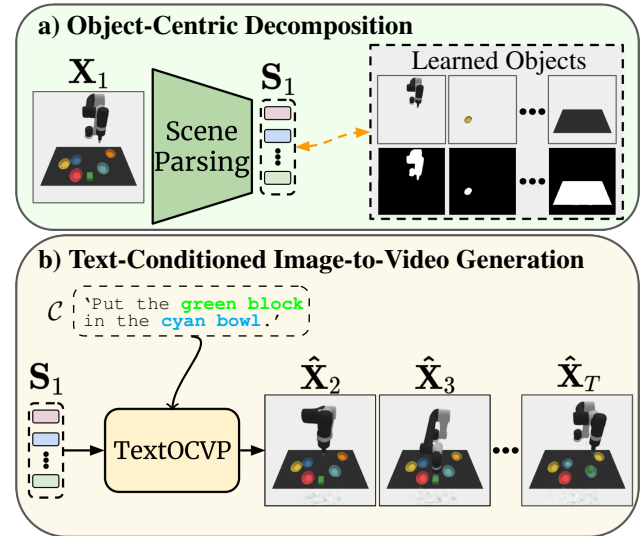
a) Object-Centric Decomposition

$\mathbf{X}_1$

Scene Parsing

$\mathbf{S}_1$

Learned Objects

b) Text-Conditioned Image-to-Video Generation

$\mathcal{C}$ 'Put the green block in the cyan bowl.'

$\mathbf{S}_1$

TextOCVP

$\hat{\mathbf{X}}_2$ $\hat{\mathbf{X}}_3$ $\hat{\mathbf{X}}_T$